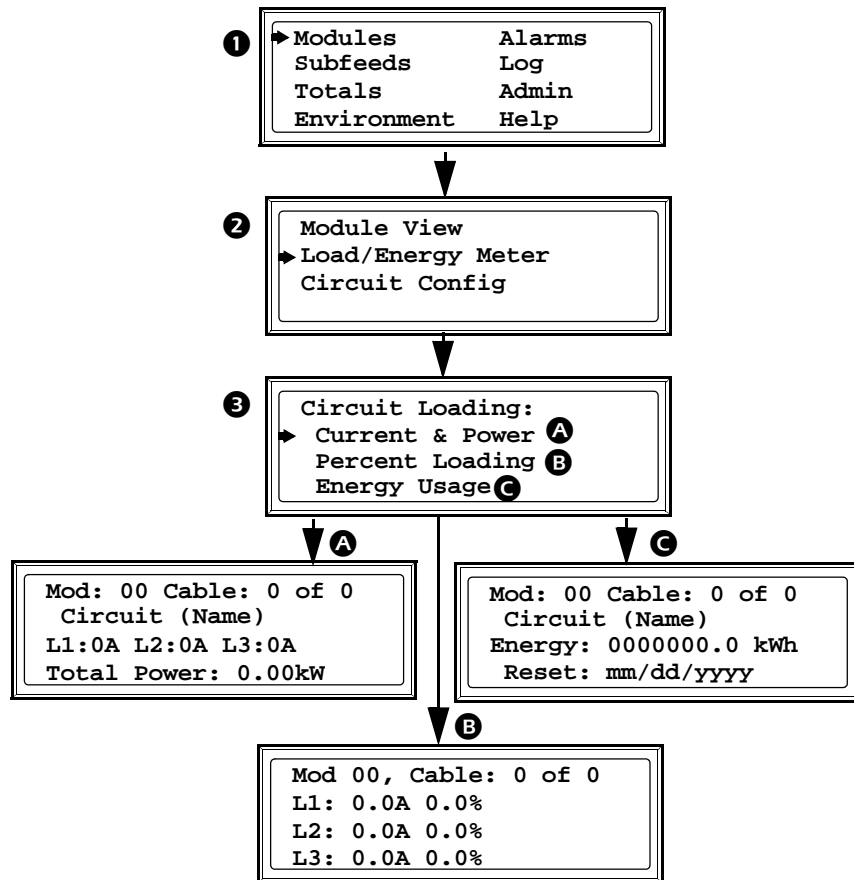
1
Modules Alarms
Subfeeds Log
Totals Admin
Environment Help

2
Module View
Load/Energy Meter
Circuit Config

3
Circuit Loading:
Current & Power A
Percent Loading B
Energy Usage C

A
Mod: 00 Cable: 0 of 0
Circuit (Name)
L1:0A L2:0A L3:0A
Total Power: 0.00kW

C
Mod: 00 Cable: 0 of 0
Circuit (Name)
Energy: 0000000.0 kWh
Reset: mm/dd/yyyy

B
Mod 00, Cable: 0 of 0
L1: 0.0A 0.0%
L2: 0.0A 0.0%
L3: 0.0A 0.0%